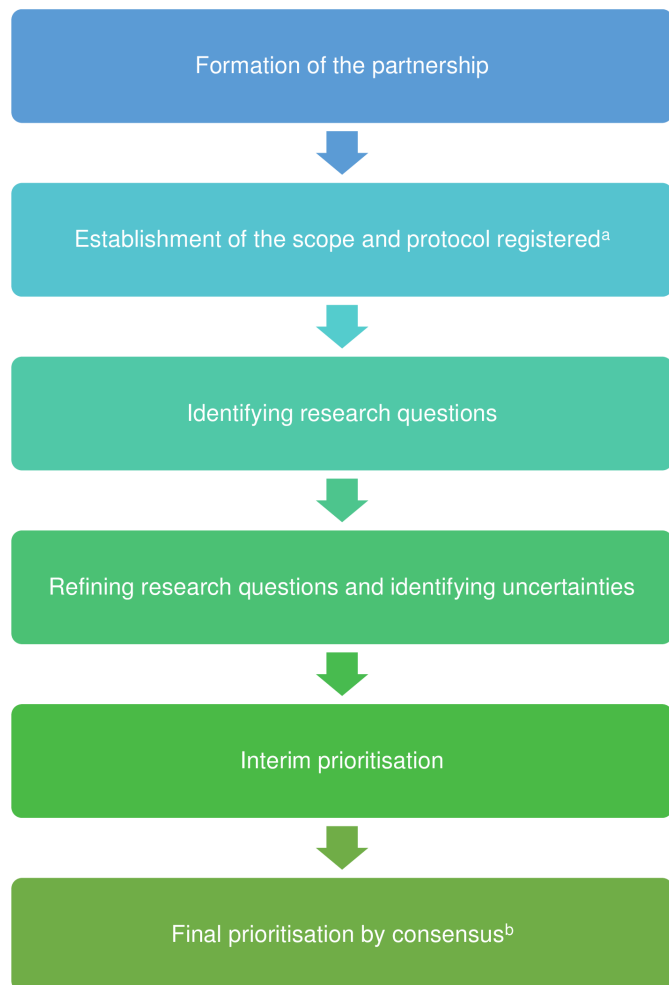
Formation of the partnership

Establishment of the scope and protocol registered$^{a}$

Identifying research questions

Refining research questions and identifying uncertainties

Interim prioritisation

Final prioritisation by consensus$^{b}$